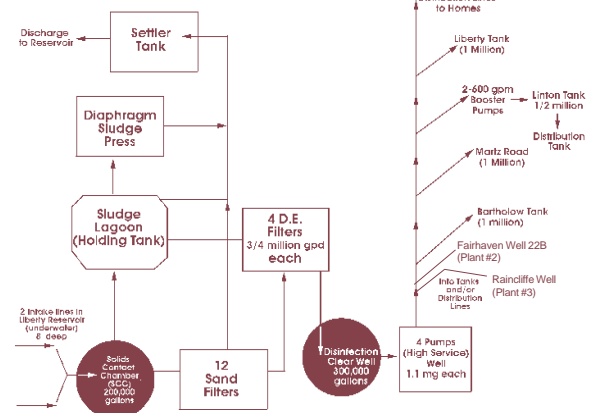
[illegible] to Homes

Discharge to Reservoir

Settler Tank

Liberty Tank (1 Million)

Diaphragm Sludge Press

2-600 gpm Booster Pumps

Linton Tank 1/2 million

Distribution Tank

Martz Road (1 Million)

Sludge Lagoon (Holding Tank)

4 D.E. Filters 3/4 million gpd each

Bartholow Tank (1 million)

Fairhaven Well 22B (Plant #2)

Raincliffe Well (Plant #3)

Into Tanks and/or Distribution Lines

2 Intake lines in Liberty Reservoir (underwater) 8' deep

Solids Contact Chamber (SCC) 200,000 gallons

12 Sand Filters

Disinfection Clear Well 300,000 gallons

4 Pumps (High Service) Well 1.1 mg each